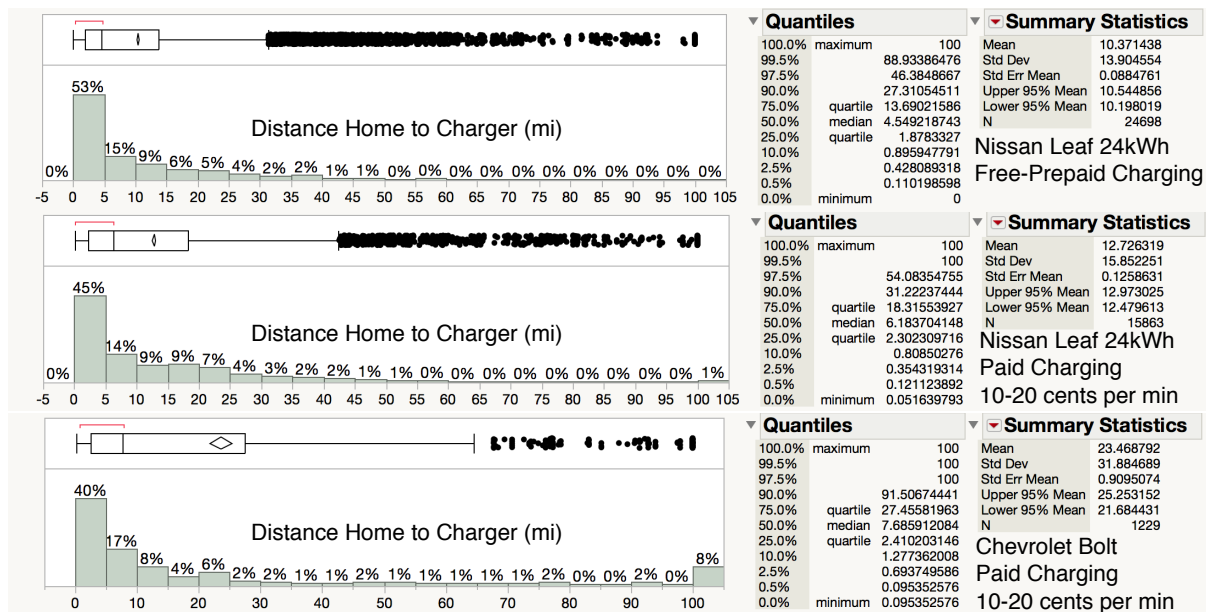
Distance Home to Charger (mi)

53%
15% 9% 6% 5% 4% 2% 2% 1% 1% 0% 0% 0% 0% 0% 0% 0% 0% 0% 0% 0%
0%
-5 0 5 10 15 20 25 30 35 40 45 50 55 60 65 70 75 80 85 90 95 100 105

Quantiles

| | | |
|---|---|---|
| 100.0% | maximum | 100 |
| 99.5% | | 88.93386476 |
| 97.5% | | 46.3848667 |
| 90.0% | | 27.31054511 |
| 75.0% | quartile | 13.69021586 |
| 50.0% | median | 4.549218743 |
| 25.0% | quartile | 1.8783327 |
| 10.0% | | 0.895947791 |
| 2.5% | | 0.428089318 |
| 0.5% | | 0.110198598 |
| 0.0% | minimum | 0 |

Summary Statistics

| | |
|---|---|
| Mean | 10.371438 |
| Std Dev | 13.904554 |
| Std Err Mean | 0.0884761 |
| Upper 95% Mean | 10.544856 |
| Lower 95% Mean | 10.198019 |
| N | 24698 |

Nissan Leaf 24kWh
Free-Prepaid Charging

Distance Home to Charger (mi)

45%
14% 9% 9% 7% 4% 3% 2% 2% 1% 1% 0% 0% 0% 0% 0% 0% 0% 0% 0% 1%
0%
-5 0 5 10 15 20 25 30 35 40 45 50 55 60 65 70 75 80 85 90 95 100 105

Quantiles

| | | |
|---|---|---|
| 100.0% | maximum | 100 |
| 99.5% | | 100 |
| 97.5% | | 54.08354755 |
| 90.0% | | 31.22237444 |
| 75.0% | quartile | 18.31553927 |
| 50.0% | median | 6.183704148 |
| 25.0% | quartile | 2.302309716 |
| 10.0% | | 0.80850276 |
| 2.5% | | 0.354319314 |
| 0.5% | | 0.121123892 |
| 0.0% | minimum | 0.051639793 |

Summary Statistics

| | |
|---|---|
| Mean | 12.726319 |
| Std Dev | 15.852251 |
| Std Err Mean | 0.1258631 |
| Upper 95% Mean | 12.973025 |
| Lower 95% Mean | 12.479613 |
| N | 15863 |

Nissan Leaf 24kWh
Paid Charging
10-20 cents per min

Distance Home to Charger (mi)

40%
17% 8% 4% 6% 2% 2% 1% 1% 2% 1% 1% 1% 1% 1% 2% 0% 0% 2% 0% 8%
0 10 20 30 40 50 60 70 80 90 100

Quantiles

| | | |
|---|---|---|
| 100.0% | maximum | 100 |
| 99.5% | | 100 |
| 97.5% | | 100 |
| 90.0% | | 91.50674441 |
| 75.0% | quartile | 27.45581963 |
| 50.0% | median | 7.685912084 |
| 25.0% | quartile | 2.410203146 |
| 10.0% | | 1.277362008 |
| 2.5% | | 0.693749586 |
| 0.5% | | 0.095352576 |
| 0.0% | minimum | 0.095352576 |

Summary Statistics

| | |
|---|---|
| Mean | 23.468792 |
| Std Dev | 31.884689 |
| Std Err Mean | 0.9095074 |
| Upper 95% Mean | 25.253152 |
| Lower 95% Mean | 21.684431 |
| N | 1229 |

Chevrolet Bolt
Paid Charging
10-20 cents per min